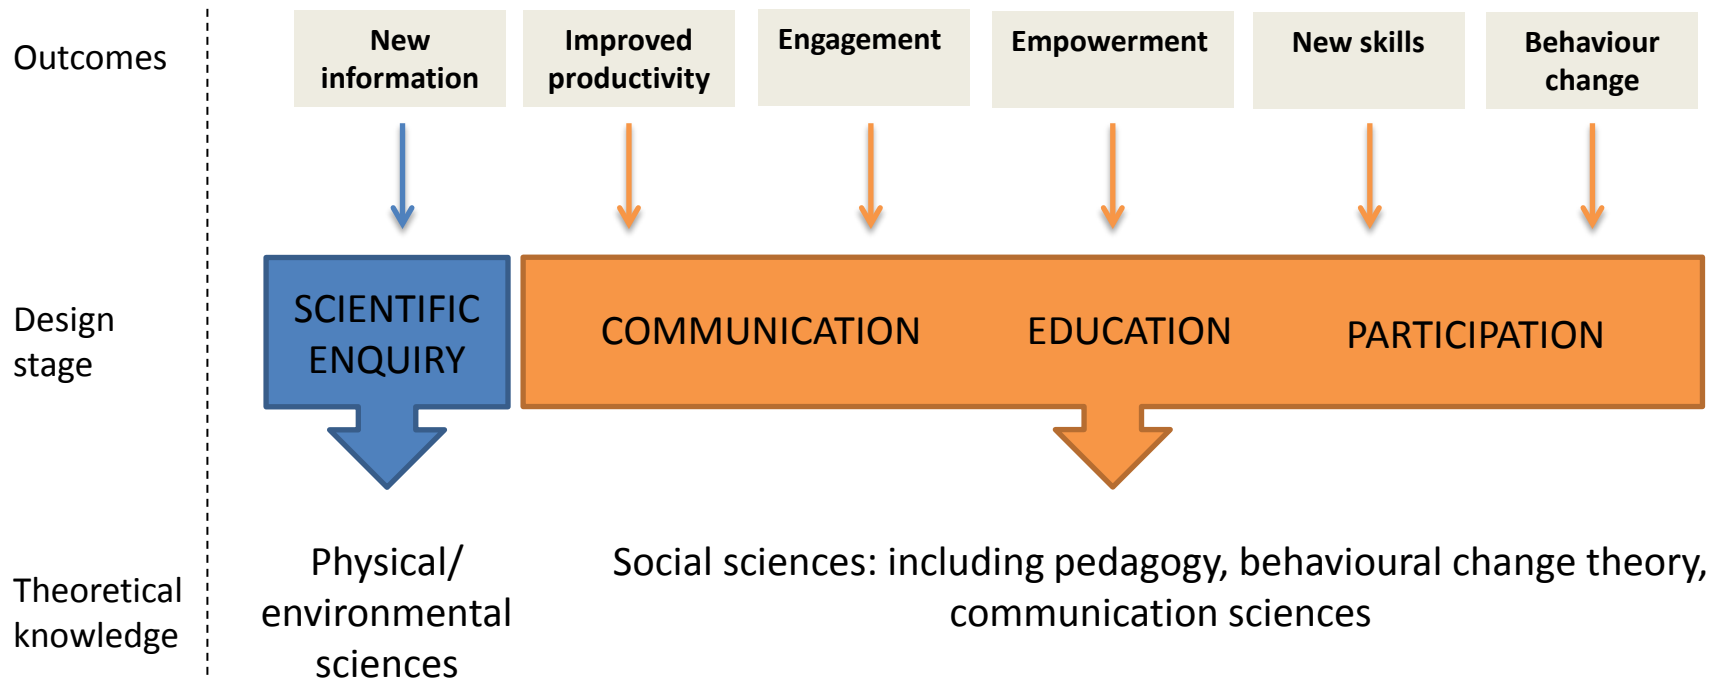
Outcomes

New information

Improved productivity

Engagement

Empowerment

New skills

Behaviour change

Design stage

SCIENTIFIC ENQUIRY

COMMUNICATION

EDUCATION

PARTICIPATION

Theoretical knowledge

Physical/ environmental sciences

Social sciences: including pedagogy, behavioural change theory, communication sciences